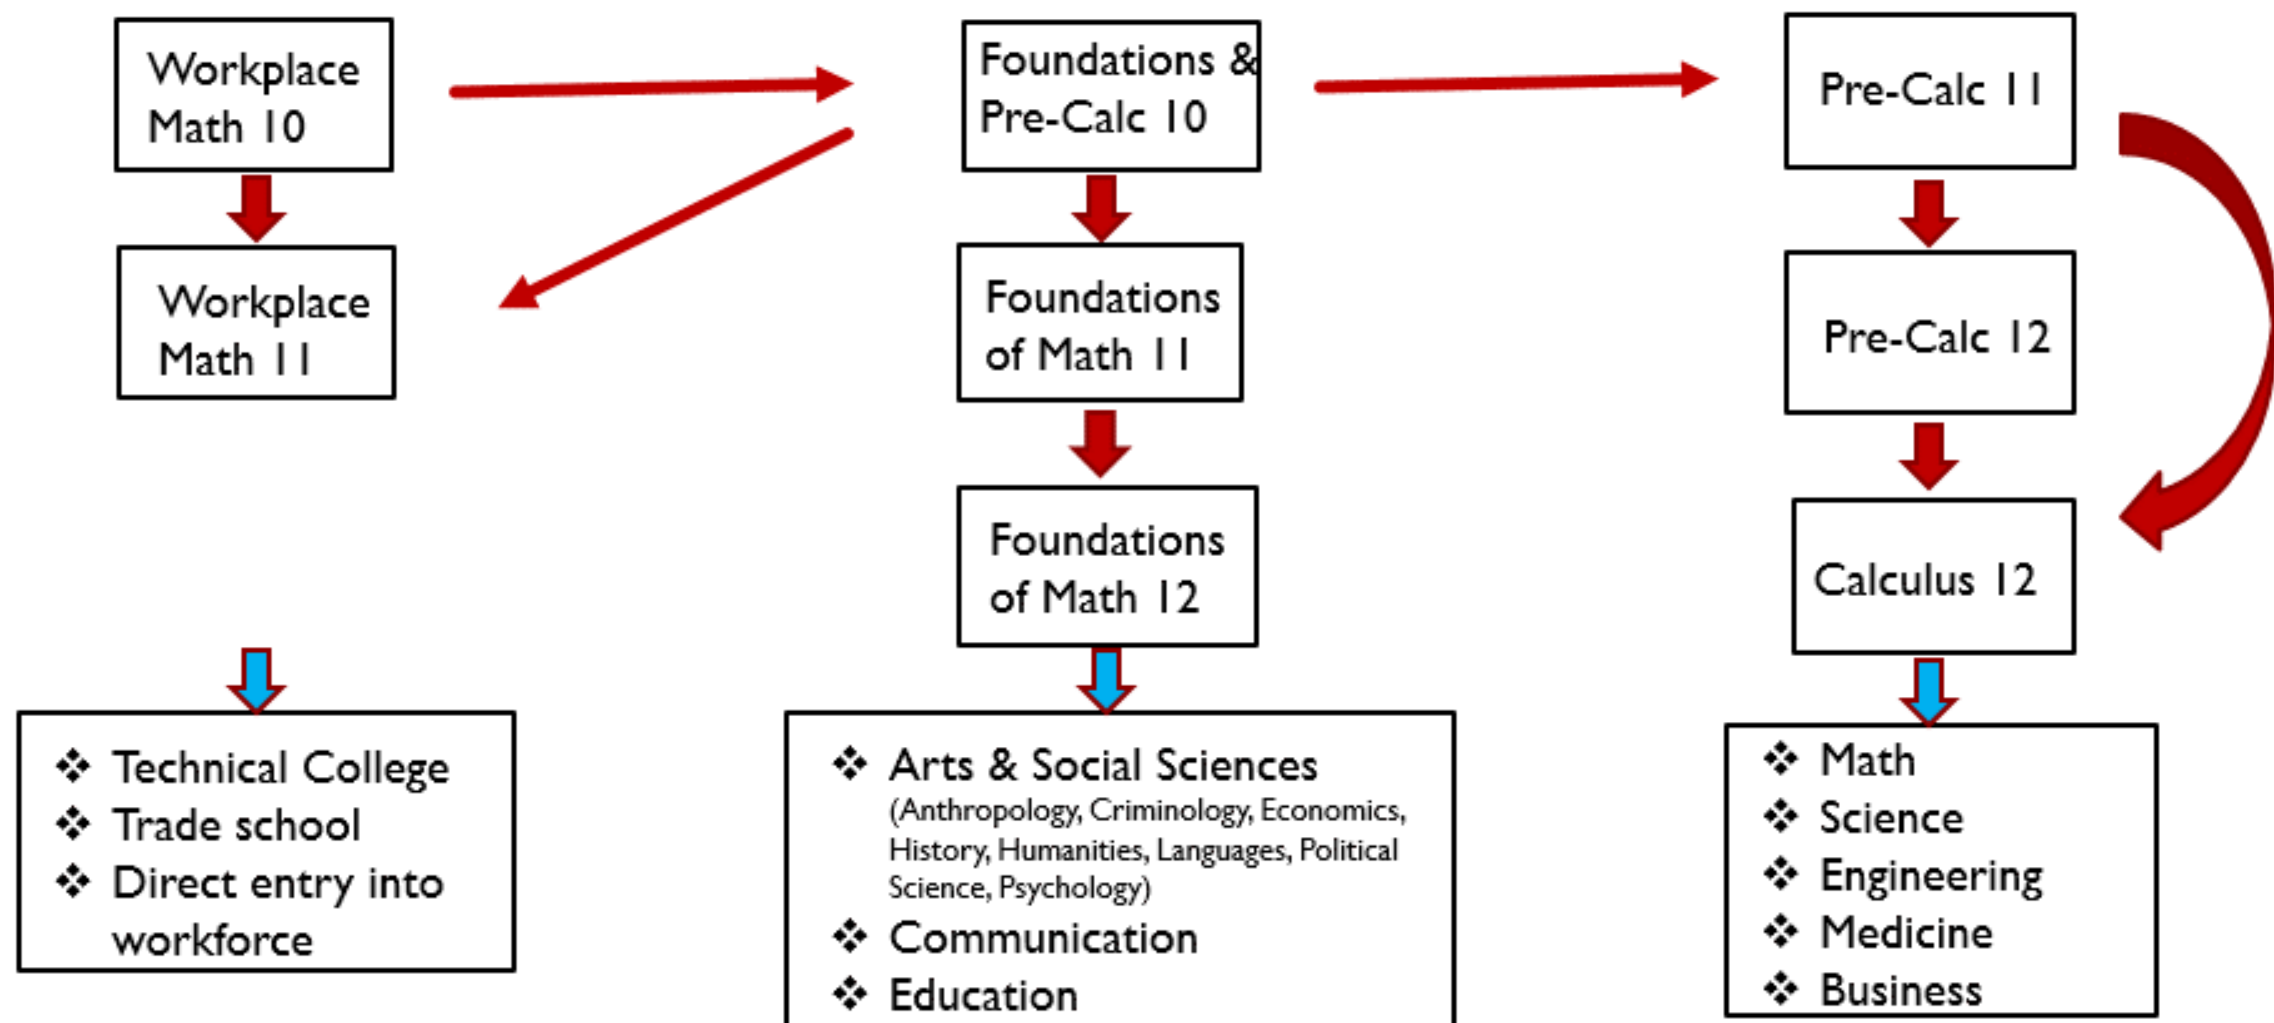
Workplace Math 10

Foundations & Pre-Calc 10

Pre-Calc 11

Workplace Math 11

Foundations of Math 11

Pre-Calc 12

Foundations of Math 12

Calculus 12

❖ Technical College
❖ Trade school
❖ Direct entry into workforce

❖ Arts & Social Sciences (Anthropology, Criminology, Economics, History, Humanities, Languages, Political Science, Psychology)
❖ Communication
❖ Education

❖ Math
❖ Science
❖ Engineering
❖ Medicine
❖ Business